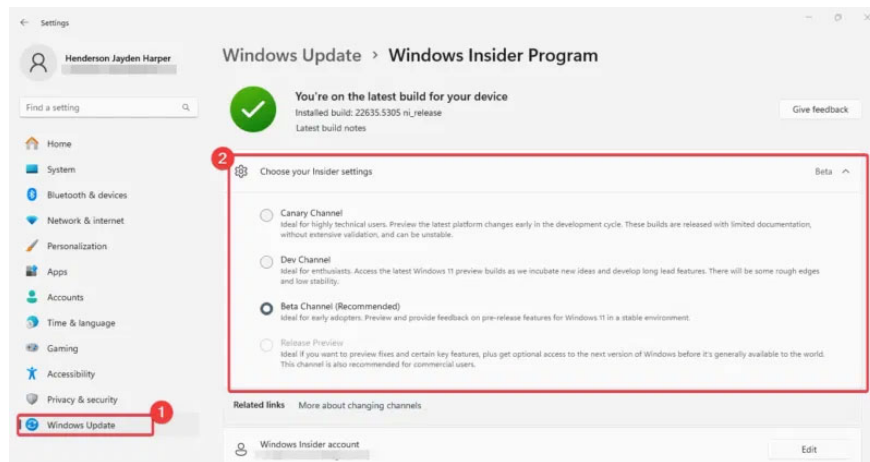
Settings

Henderson Jayden Harper

Find a setting

Home
System
Bluetooth & devices
Network & internet
Personalization
Apps
Accounts
Time & language
Gaming
Accessibility
Privacy & security
Windows Update

1

Windows Update › Windows Insider Program

You're on the latest build for your device
Installed build: 22635.5305 ni_release
Latest build notes

Give feedback

2

Choose your Insider settings

Beta

Canary Channel
Ideal for highly technical users. Preview the latest platform changes early in the development cycle. These builds are released with limited documentation, without extensive validation, and can be unstable.

Dev Channel
Ideal for enthusiasts. Access the latest Windows 11 preview builds as we incubate new ideas and develop long lead features. There will be some rough edges and low stability.

Beta Channel (Recommended)
Ideal for early adopters. Preview and provide feedback on pre-release features for Windows 11 in a stable environment.

Release Preview
Ideal if you want to preview fixes and certain key features, plus get optional access to the next version of Windows before it's generally available to the world. This channel is also recommended for commercial users.

Related links More about changing channels

Windows Insider account

Edit